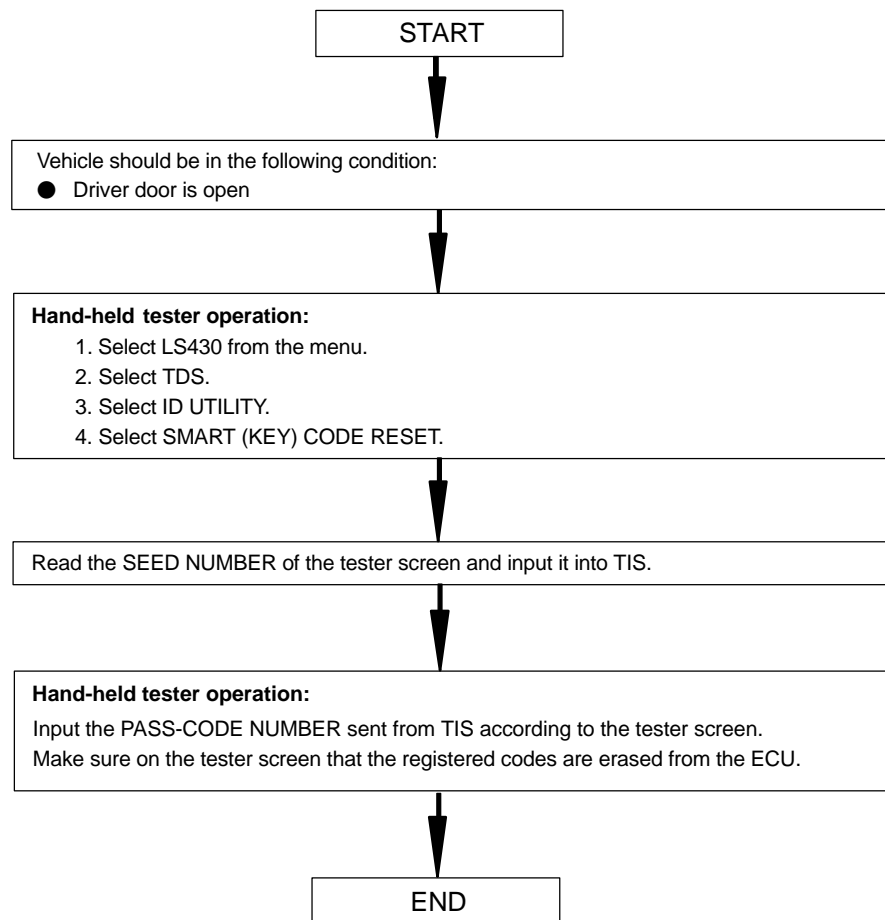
START

Vehicle should be in the following condition:
● Driver door is open

**Hand-held tester operation:**
1. Select LS430 from the menu.
2. Select TDS.
3. Select ID UTILITY.
4. Select SMART (KEY) CODE RESET.

Read the SEED NUMBER of the tester screen and input it into TIS.

**Hand-held tester operation:**
Input the PASS-CODE NUMBER sent from TIS according to the tester screen.
Make sure on the tester screen that the registered codes are erased from the ECU.

END